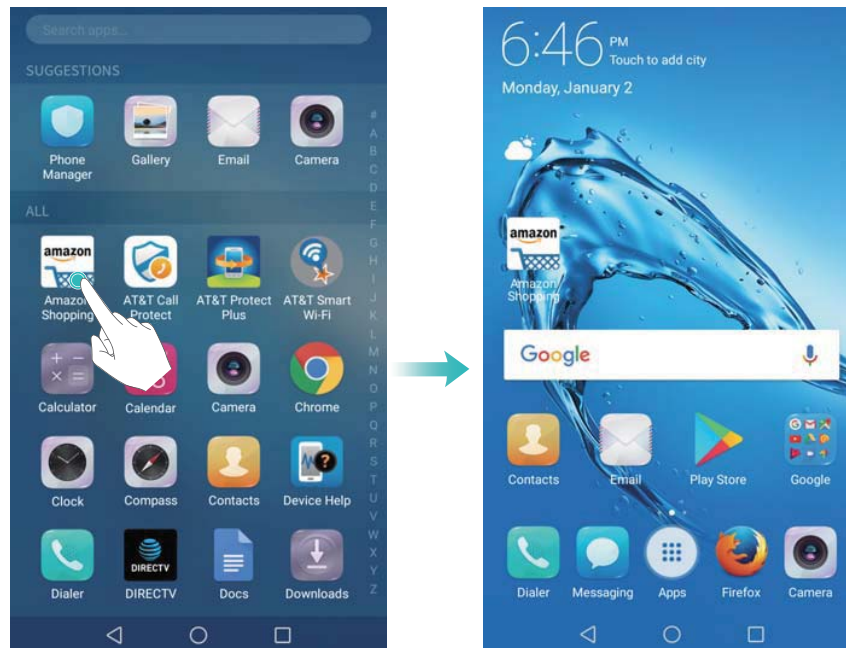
Search apps...

SUGGESTIONS

Phone Manager
Gallery
Email
Camera

ALL

amazon
Amazon Shopping
AT&T Call Protect
AT&T Protect Plus
AT&T Smart Wi-Fi

Calculator
Calendar
Camera
Chrome

Clock
Compass
Contacts
Device Help

Dialer
DIRECTV
DIRECTV
Docs
Downloads

#
A
B
C
D
E
F
G
H
I
J
K
L
M
N
O
P
Q
R
S
T
U
V
W
X
Y
Z

6:46 PM
Touch to add city
Monday, January 2

amazon
Amazon Shopping

Google

Contacts
Email
Play Store
Google

Dialer
Messaging
Apps
Firefox
Camera